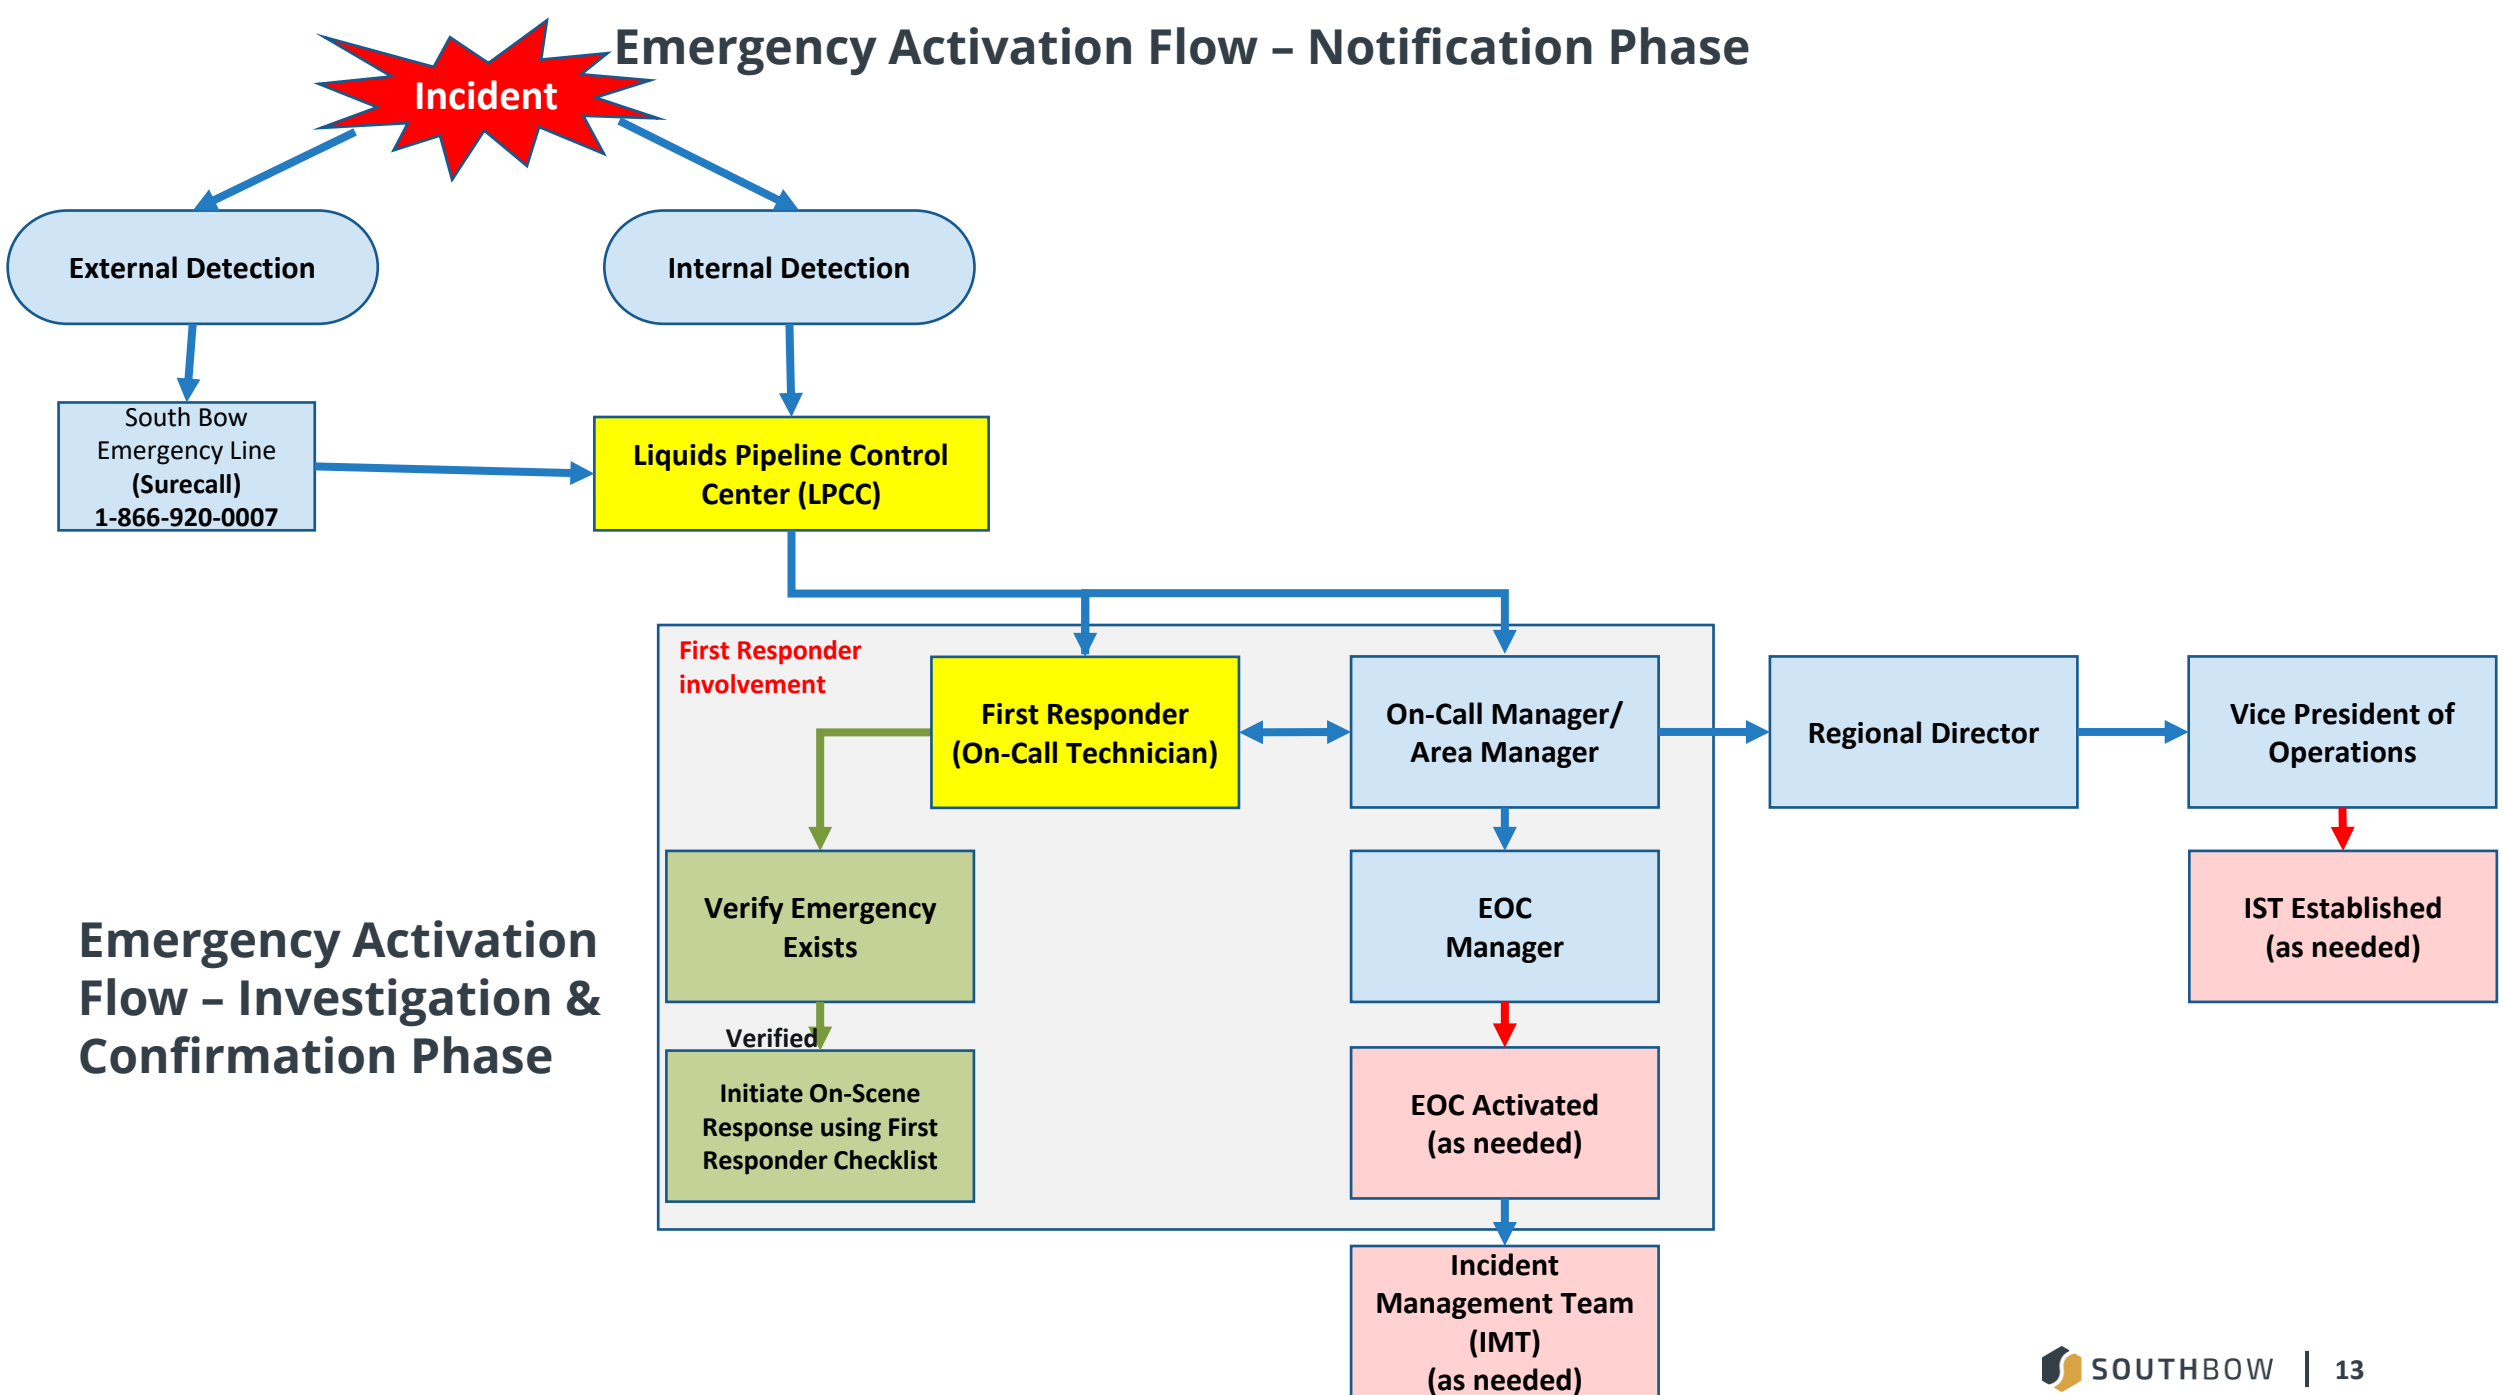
Emergency Activation Flow – Notification Phase

Incident

External Detection

Internal Detection

South Bow Emergency Line (Surecall) 1-866-920-0007

Liquids Pipeline Control Center (LPCC)

First Responder involvement

First Responder (On-Call Technician)

On-Call Manager/ Area Manager

Regional Director

Vice President of Operations

Verify Emergency Exists

Verified

Initiate On-Scene Response using First Responder Checklist

EOC Manager

EOC Activated (as needed)

IST Established (as needed)

Incident Management Team (IMT) (as needed)

Emergency Activation Flow – Investigation & Confirmation Phase

SOUTHBOW | 13